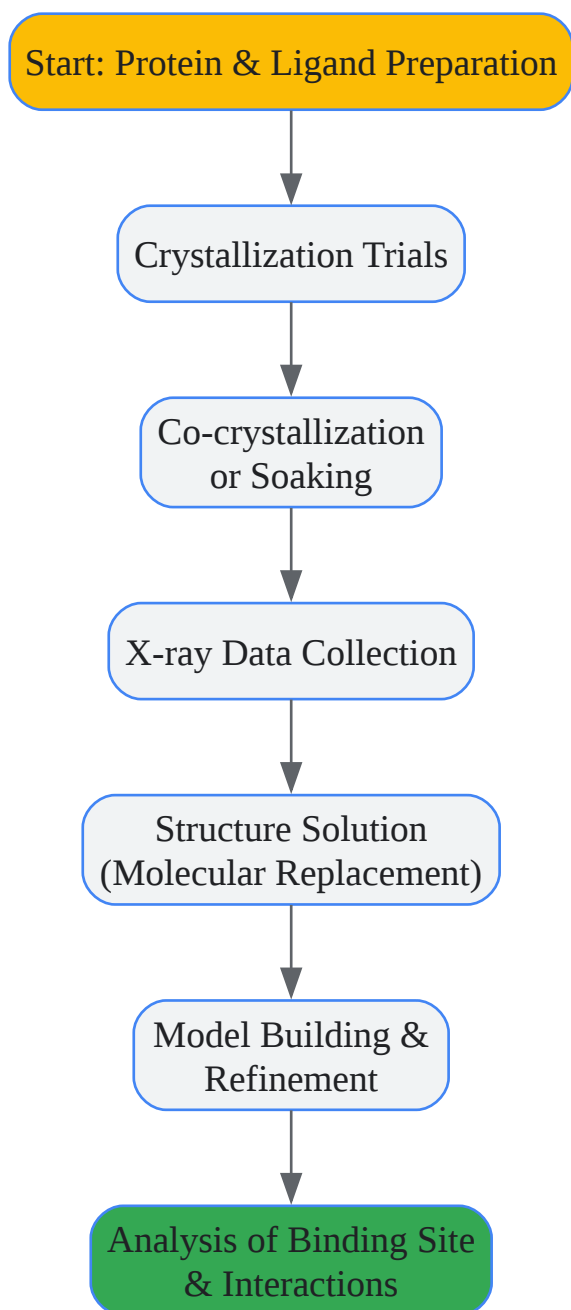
Start: Protein & Ligand Preparation

Crystallization Trials

Co-crystallization or Soaking

X-ray Data Collection

Structure Solution (Molecular Replacement)

Model Building & Refinement

Analysis of Binding Site & Interactions